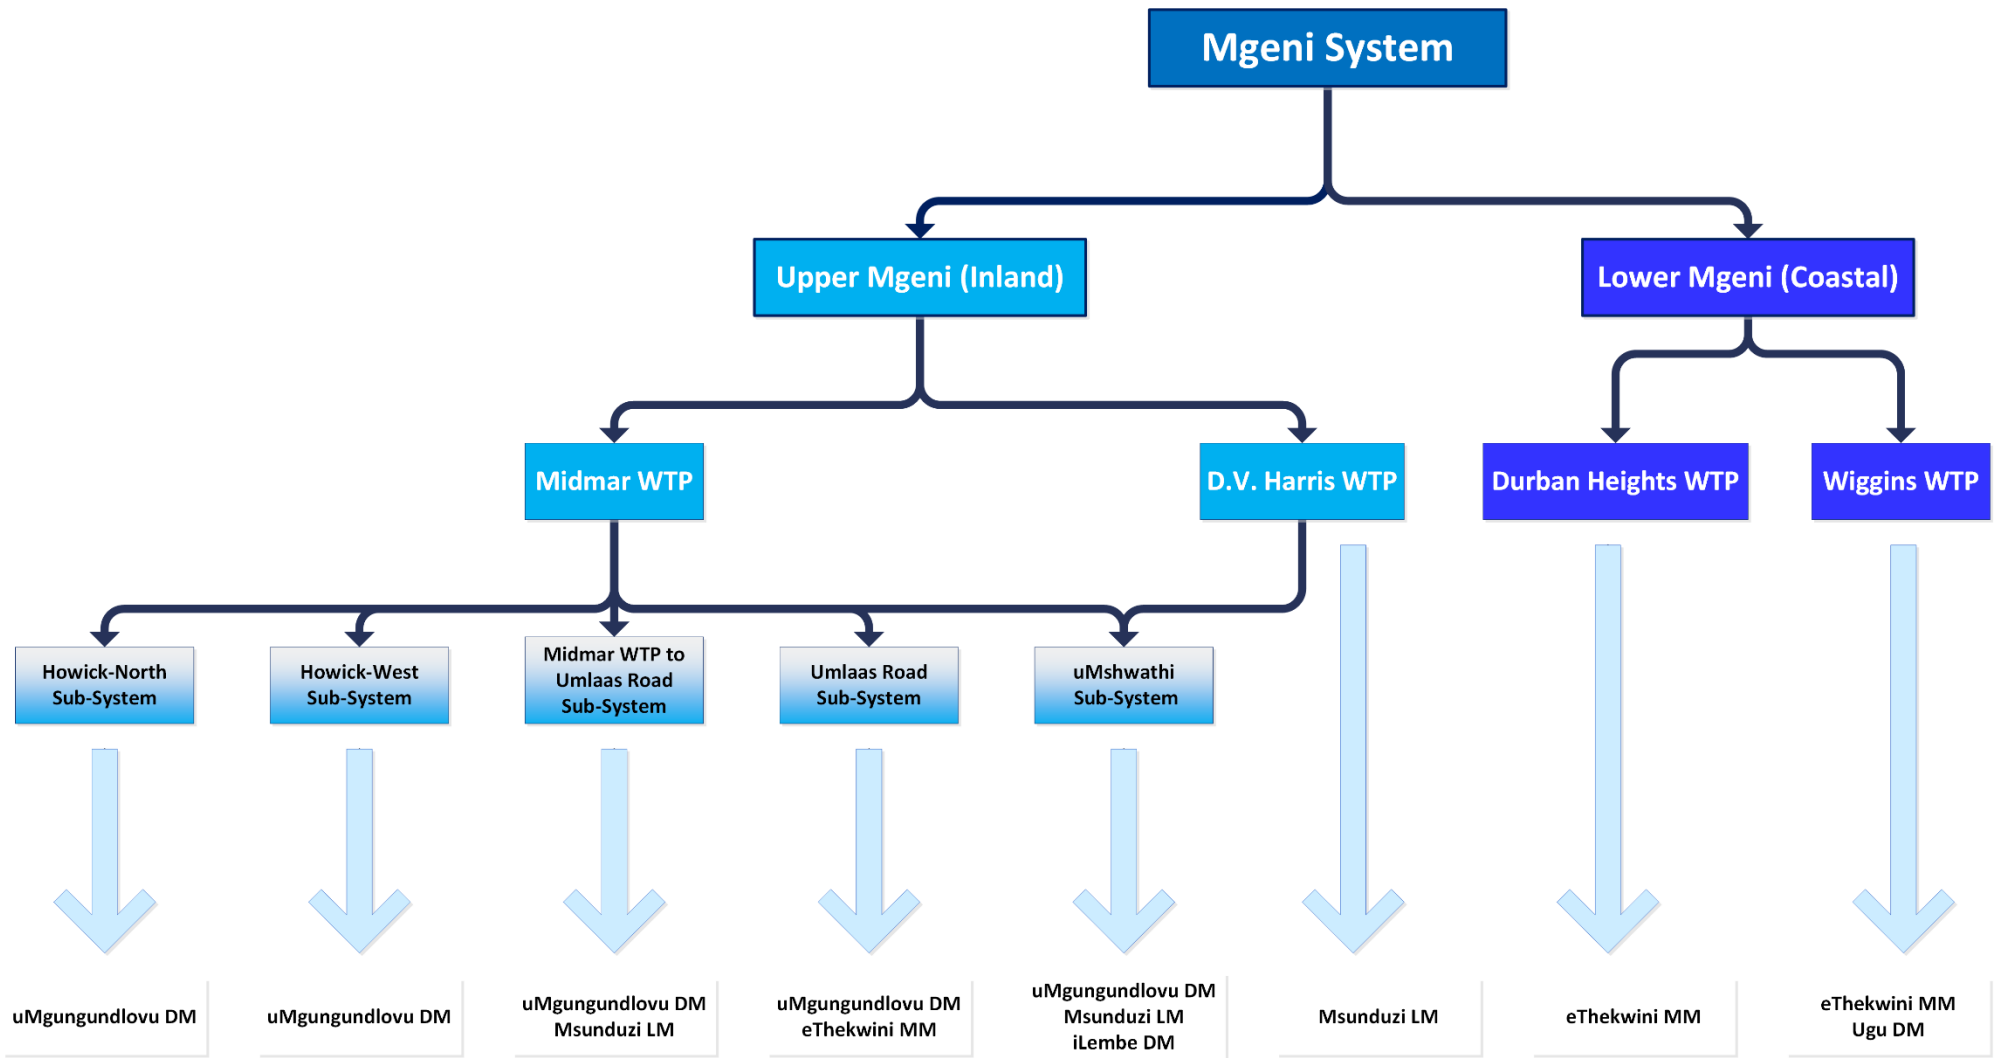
Mgeni System

Upper Mgeni (Inland)

Lower Mgeni (Coastal)

Midmar WTP

D.V. Harris WTP

Durban Heights WTP

Wiggins WTP

Howick-North Sub-System

Howick-West Sub-System

Midmar WTP to Umlaas Road Sub-System

Umlaas Road Sub-System

uMshwathi Sub-System

uMgungundlovu DM

uMgungundlovu DM

uMgungundlovu DM
Msunduzi LM

uMgungundlovu DM
eThekwini MM

uMgungundlovu DM
Msunduzi LM
iLembe DM

Msunduzi LM

eThekwini MM

eThekwini MM
Ugu DM